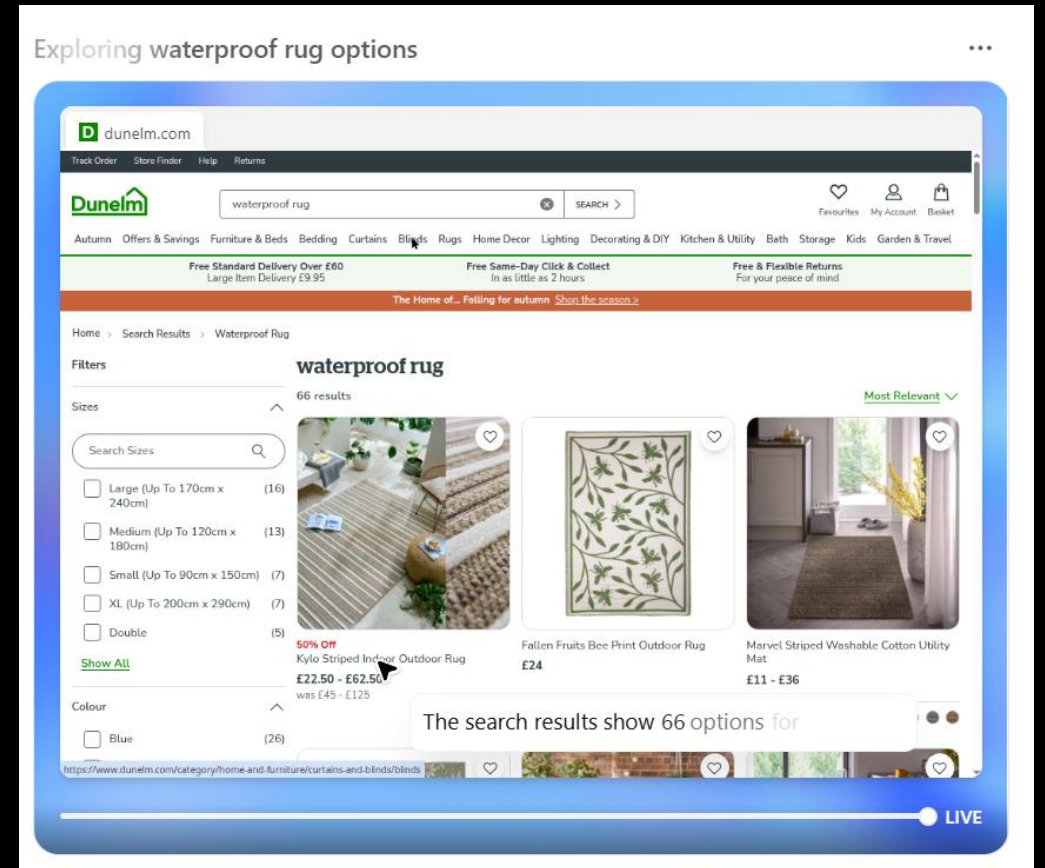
Exploring waterproof rug options

...

dunelm.com

Track Order Store Finder Help Returns

Dunelm

waterproof rug

SEARCH >

Favourites My Account Basket

Autumn Offers & Savings Furniture & Beds Bedding Curtains Blinds Rugs Home Decor Lighting Decorating & DIY Kitchen & Utility Bath Storage Kids Garden & Travel

Free Standard Delivery Over £60
Large Item Delivery £9.95

Free Same-Day Click & Collect
In as little as 2 hours

Free & Flexible Returns
For your peace of mind

The Home of... Falling for autumn Shop the season >

Home > Search Results > Waterproof Rug

Filters

waterproof rug

66 results

Most Relevant

Sizes

Search Sizes

Large (Up To 170cm x 240cm) (16)

Medium (Up To 120cm x 180cm) (13)

Small (Up To 90cm x 150cm) (7)

XL (Up To 200cm x 290cm) (7)

Double (5)

Show All

Colour

Blue (26)

50% Off
Kylo Striped Indoor Outdoor Rug
£22.50 - £62.50
was £45 - £125

Fallen Fruits Bee Print Outdoor Rug
£24

Marvel Striped Washable Cotton Utility Mat
£11 - £36

The search results show 66 options for

https://www.dunelm.com/category/home-and-furniture/curtains-and-blinds/blinds

LIVE